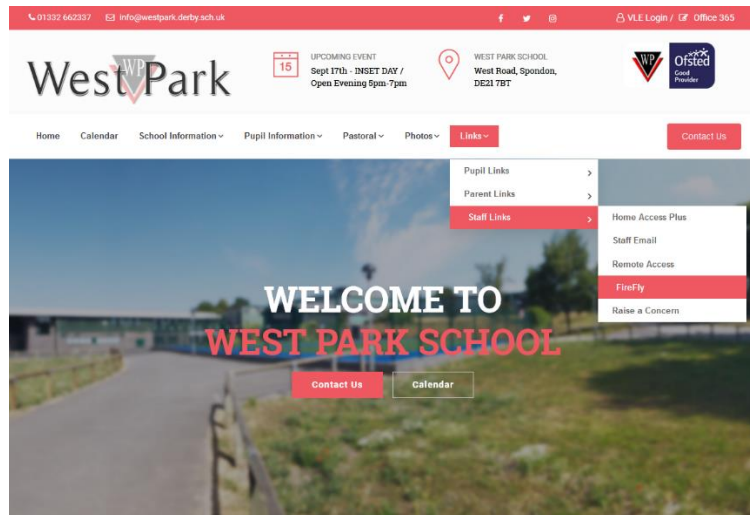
01332 662337 info@westpark.derby.sch.uk

VLE Login / Office 365

West WP Park

15

UPCOMING EVENT
Sept 17th - INSET DAY / Open Evening 5pm-7pm

WEST PARK SCHOOL
West Road, Spondon, DE21 7BT

WP

Ofsted Good Provider

Home Calendar School Information Pupil Information Pastoral Photos Links

Contact Us

Pupil Links
Parent Links
Staff Links

Home Access Plus
Staff Email
Remote Access
FireFly
Raise a Concern

WELCOME TO
WEST PARK SCHOOL

Contact Us Calendar